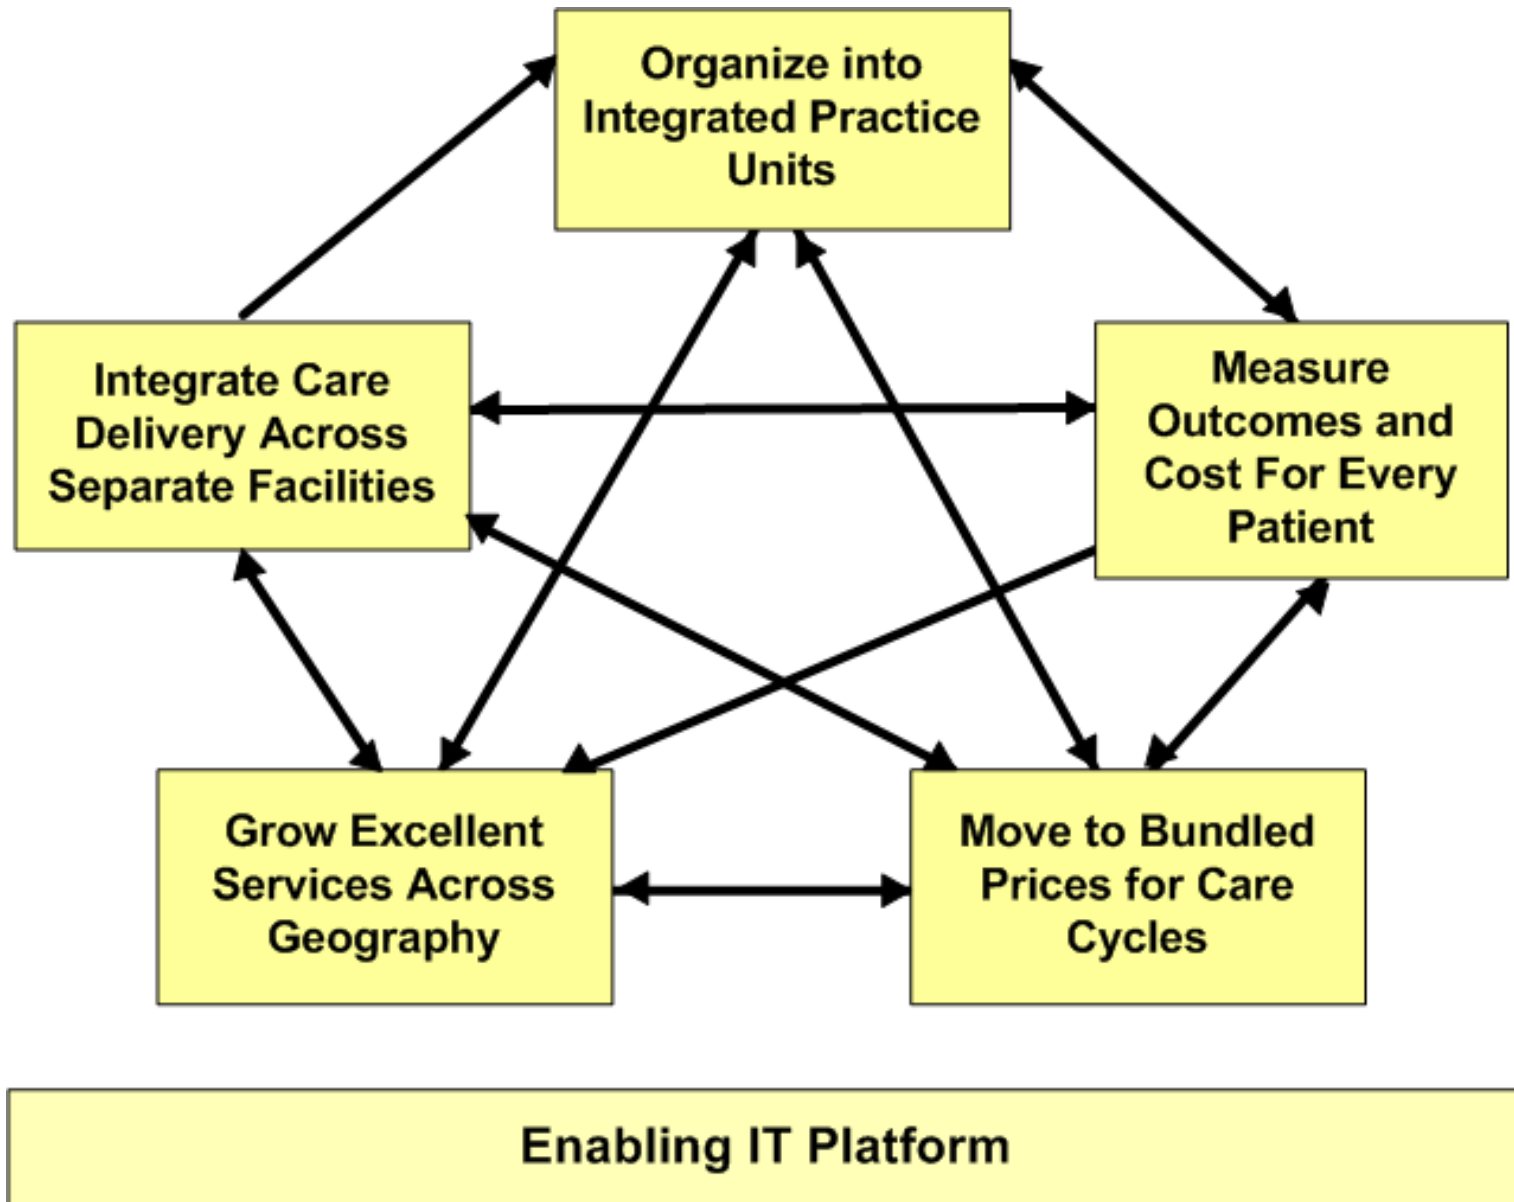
Organize into Integrated Practice Units

Integrate Care Delivery Across Separate Facilities

Measure Outcomes and Cost For Every Patient

Grow Excellent Services Across Geography

Move to Bundled Prices for Care Cycles

Enabling IT Platform